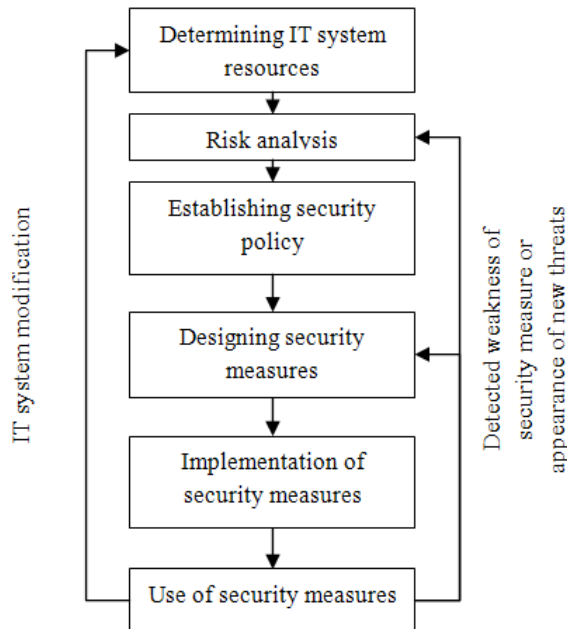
Determining IT system resources

Risk analysis

Establishing security policy

Designing security measures

Implementation of security measures

Use of security measures

IT system modification

Detected weakness of security measure or appearance of new threats